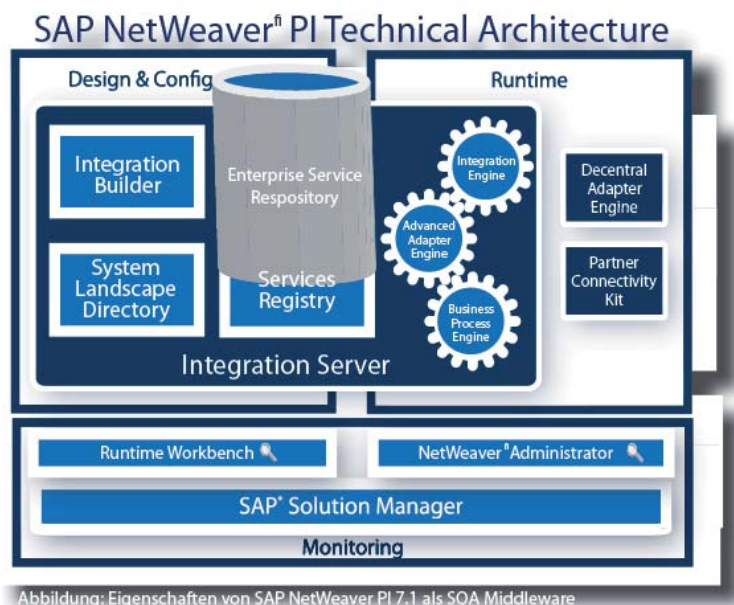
SAP NetWeaver® PI Technical Architecture

Design & Config

Runtime

Integration Builder

Enterprise Service Respository

System Landscape Directory

Services Registry

Integration Engine

Advanced Adapter Engine

Business Process Engine

Decentral Adapter Engine

Partner Connectivity Kit

Integration Server

Runtime Workbench

NetWeaver® Administrator

SAP® Solution Manager

Monitoring

Abbildung: Eigenschaften von SAP NetWeaver PI 7.1 als SOA Middleware